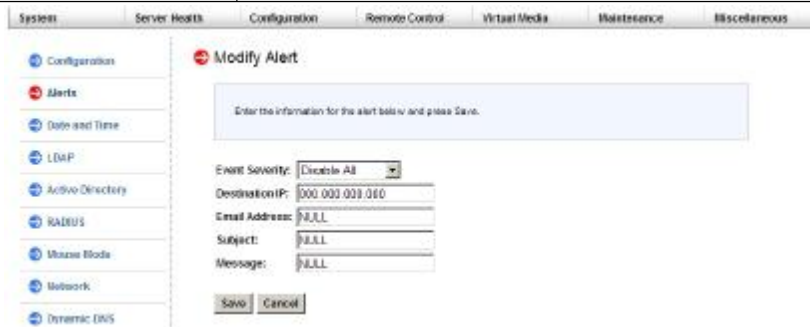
System
Server Health
Configuration
Remote Control
Virtual Media
Maintenance
Miscellaneous

Configuration
Alerts
Date and Time
LDAP
Active Directory
RADIUS
Mouse Mode
Network
Dynamic DNS

Modify Alert

Enter the information for the alert below and press Save.

Event Severity: Disable All
Destination IP: 000.000.000.000
Email Address: NULL
Subject: NULL
Message: NULL

Save
Cancel